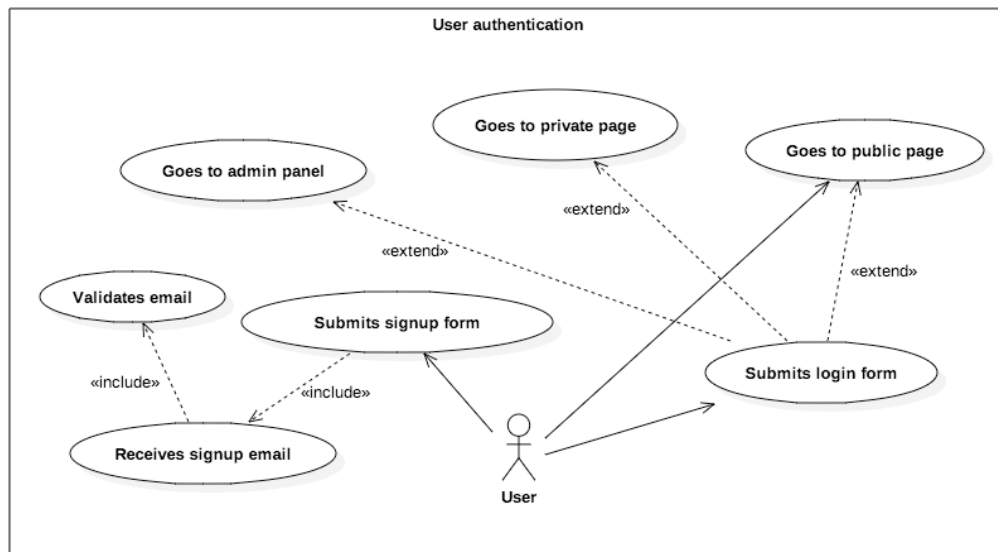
User authentication

Goes to private page

Goes to public page

Goes to admin panel

«extend»

«extend»

«extend»

Validates email

Submits signup form

Submits login form

«include»

«include»

Receives signup email

User